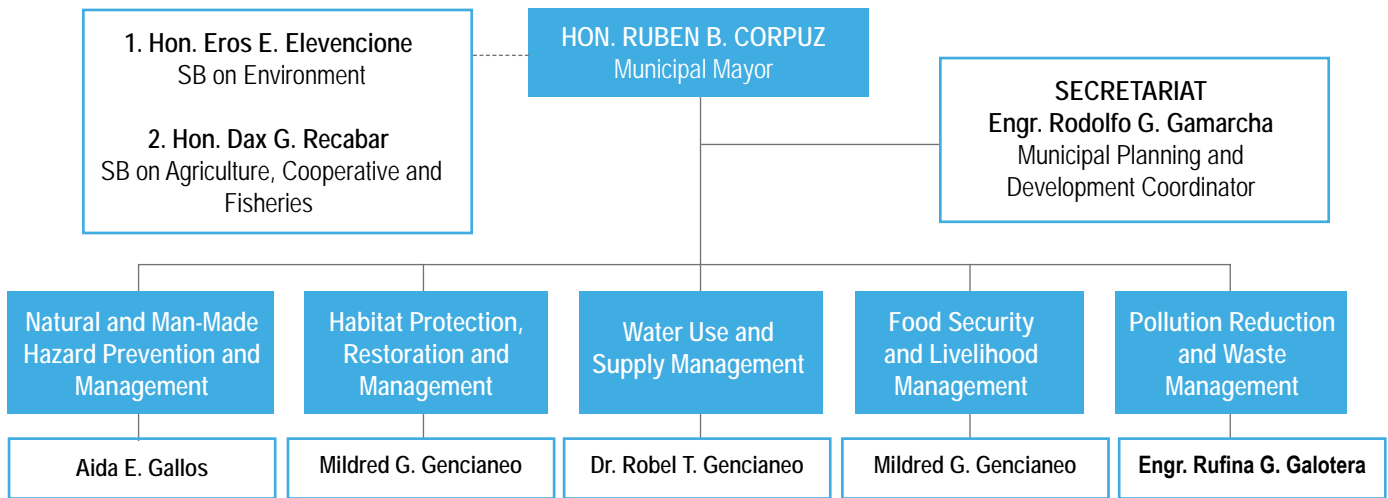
1. Hon. Eros E. Elevencione
SB on Environment

2. Hon. Dax G. Recabar
SB on Agriculture, Cooperative and Fisheries

HON. RUBEN B. CORPUZ
Municipal Mayor

SECRETARIAT
Engr. Rodolfo G. Gamarcha
Municipal Planning and Development Coordinator

Natural and Man-Made Hazard Prevention and Management

Habitat Protection, Restoration and Management

Water Use and Supply Management

Food Security and Livelihood Management

Pollution Reduction and Waste Management

Aida E. Gallos

Mildred G. Gencianeo

Dr. Robel T. Gencianeo

Mildred G. Gencianeo

Engr. Rufina G. Galotera